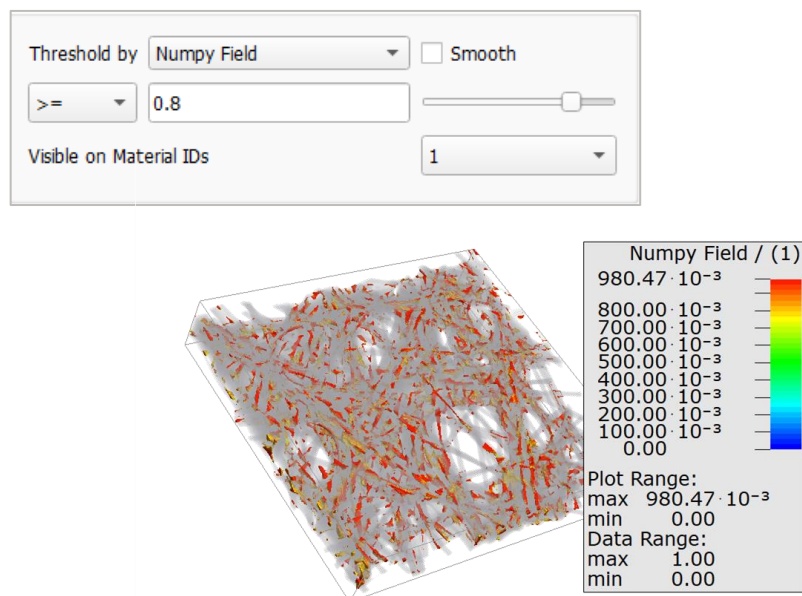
Threshold by Numpy Field
Smooth
>= 0.8
Visible on Material IDs 1

Numpy Field / (1)
$980.47 \cdot 10^{-3}$
$800.00 \cdot 10^{-3}$
$700.00 \cdot 10^{-3}$
$600.00 \cdot 10^{-3}$
$500.00 \cdot 10^{-3}$
$400.00 \cdot 10^{-3}$
$300.00 \cdot 10^{-3}$
$200.00 \cdot 10^{-3}$
$100.00 \cdot 10^{-3}$
0.00
Plot Range:
max $980.47 \cdot 10^{-3}$
min 0.00
Data Range:
max 1.00
min 0.00